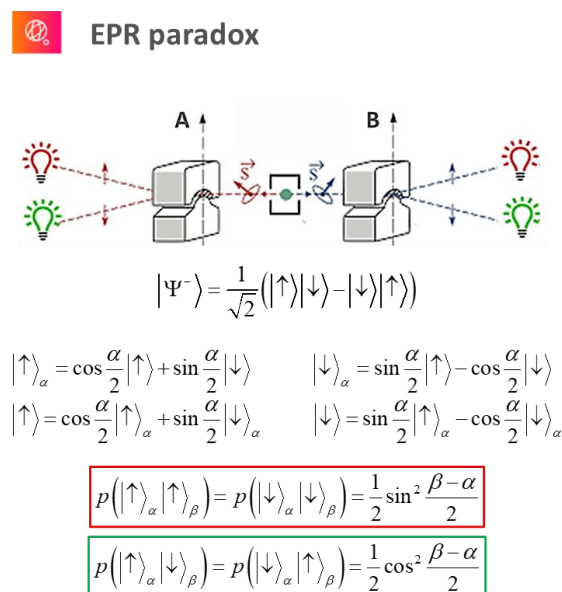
EPR paradox

A

B

$\vec{s}$

$\vec{s}$

$\left|\Psi^{-}\right\rangle = \frac{1}{\sqrt{2}}\left(\left|\uparrow\right\rangle\left|\downarrow\right\rangle - \left|\downarrow\right\rangle\left|\uparrow\right\rangle\right)$

$\left|\uparrow\right\rangle_{\alpha} = \cos\frac{\alpha}{2}\left|\uparrow\right\rangle + \sin\frac{\alpha}{2}\left|\downarrow\right\rangle$

$\left|\downarrow\right\rangle_{\alpha} = \sin\frac{\alpha}{2}\left|\uparrow\right\rangle - \cos\frac{\alpha}{2}\left|\downarrow\right\rangle$

$\left|\uparrow\right\rangle = \cos\frac{\alpha}{2}\left|\uparrow\right\rangle_{\alpha} + \sin\frac{\alpha}{2}\left|\downarrow\right\rangle_{\alpha}$

$\left|\downarrow\right\rangle = \sin\frac{\alpha}{2}\left|\uparrow\right\rangle_{\alpha} - \cos\frac{\alpha}{2}\left|\downarrow\right\rangle_{\alpha}$

$p\left(\left|\uparrow\right\rangle_{\alpha}\left|\uparrow\right\rangle_{\beta}\right) = p\left(\left|\downarrow\right\rangle_{\alpha}\left|\downarrow\right\rangle_{\beta}\right) = \frac{1}{2}\sin^{2}\frac{\beta-\alpha}{2}$

$p\left(\left|\uparrow\right\rangle_{\alpha}\left|\downarrow\right\rangle_{\beta}\right) = p\left(\left|\downarrow\right\rangle_{\alpha}\left|\uparrow\right\rangle_{\beta}\right) = \frac{1}{2}\cos^{2}\frac{\beta-\alpha}{2}$